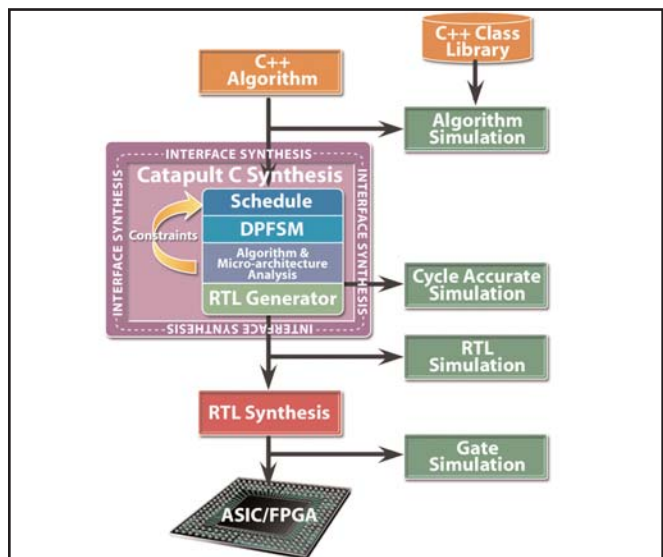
C++ Algorithm

C++ Class Library

Algorithm Simulation

INTERFACE SYNTHESIS

Catapult C Synthesis

INTERFACE SYNTHESIS

INTERFACE SYNTHESIS

Schedule

DPFSM

Constraints

Algorithm & Micro-architecture Analysis

RTL Generator

Cycle Accurate Simulation

INTERFACE SYNTHESIS

RTL Simulation

RTL Synthesis

Gate Simulation

ASIC/FPGA